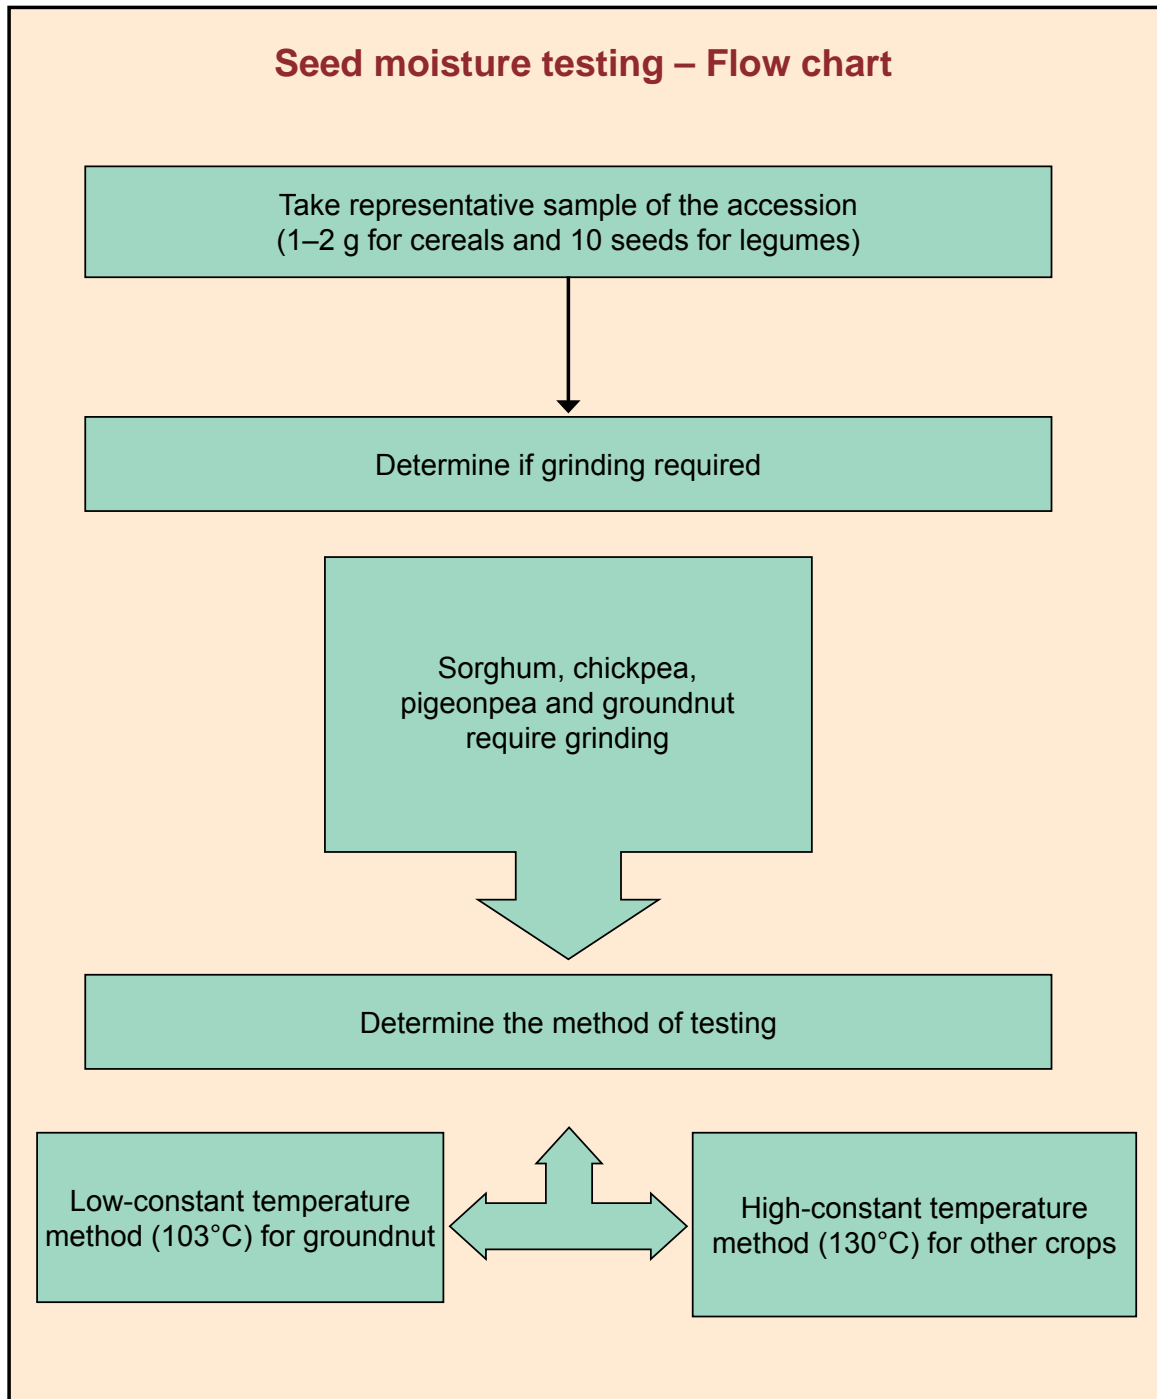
Seed moisture testing – Flow chart

Take representative sample of the accession (1–2 g for cereals and 10 seeds for legumes)

Determine if grinding required

Sorghum, chickpea, pigeonpea and groundnut require grinding

Determine the method of testing

Low-constant temperature method (103°C) for groundnut

High-constant temperature method (130°C) for other crops